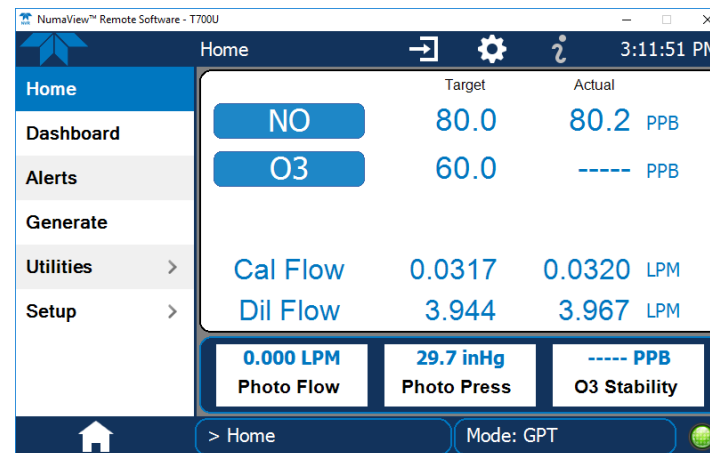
NumaView™ Remote Software - T700U

Home

3:11:51 PM

Home
Dashboard
Alerts
Generate
Utilities
Setup

| | Target | Actual | |
|---|---|---|---|
| NO | 80.0 | 80.2 | PPB |
| O3 | 60.0 | ----- | PPB |
| Cal Flow | 0.0317 | 0.0320 | LPM |
| Dil Flow | 3.944 | 3.967 | LPM |

0.000 LPM
Photo Flow

29.7 inHg
Photo Press

----- PPB
O3 Stability

> Home

Mode: GPT